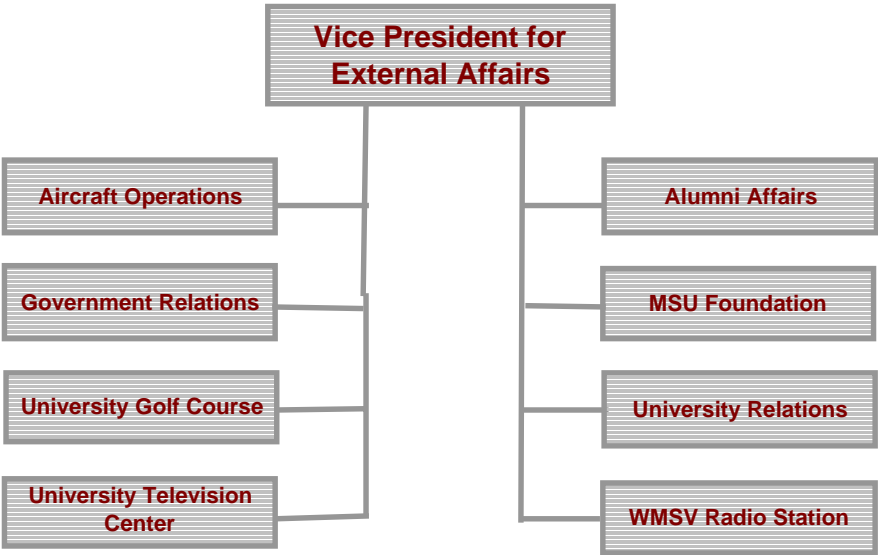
Vice President for External Affairs

Aircraft Operations

Government Relations

University Golf Course

University Television Center

Alumni Affairs

MSU Foundation

University Relations

WMSV Radio Station